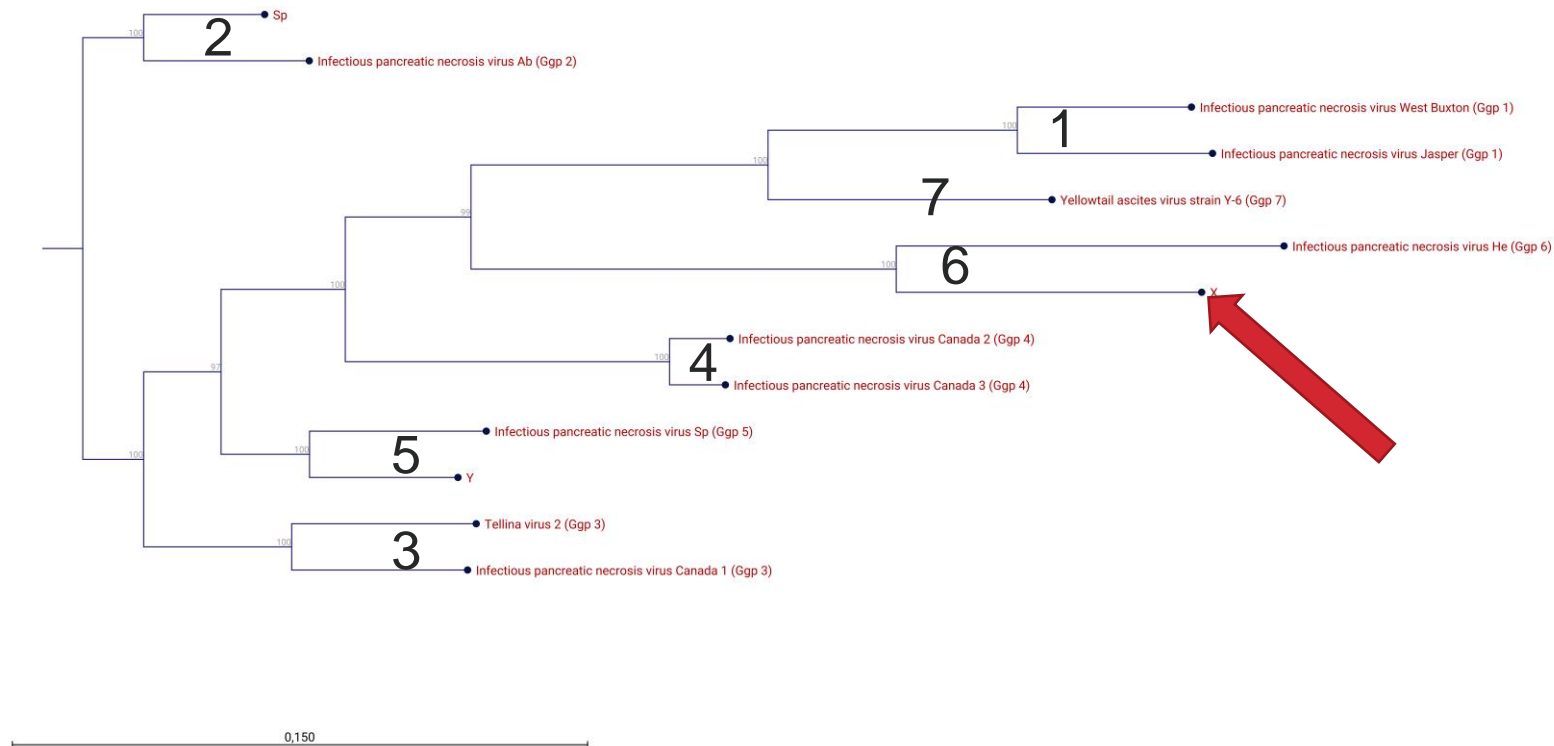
100
2
Sp
Infectious pancreatic necrosis virus Ab (Ggp 2)
100
1
Infectious pancreatic necrosis virus West Buxton (Ggp 1)
Infectious pancreatic necrosis virus Jasper (Ggp 1)
100
7
Yellowtail ascites virus strain Y-6 (Ggp 7)
99
100
6
Infectious pancreatic necrosis virus He (Ggp 6)
X
100
100
4
Infectious pancreatic necrosis virus Canada 2 (Ggp 4)
Infectious pancreatic necrosis virus Canada 3 (Ggp 4)
97
100
5
Infectious pancreatic necrosis virus Sp (Ggp 5)
Y
100
100
3
Tellina virus 2 (Ggp 3)
Infectious pancreatic necrosis virus Canada 1 (Ggp 3)
0,150